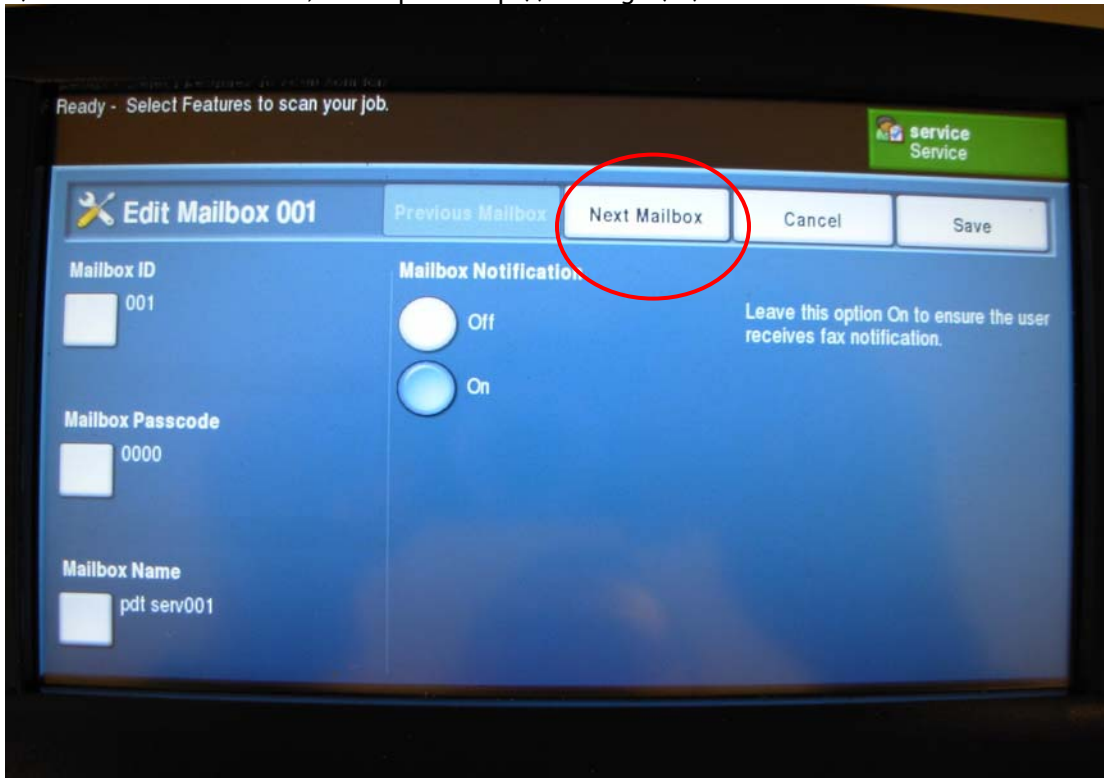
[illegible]

Ready - Select Features to scan your job.

service
Service

Edit Mailbox 001

Previous Mailbox

Next Mailbox

Cancel

Save

Mailbox ID

001

Mailbox Notification

Off

On

Leave this option On to ensure the user receives fax notification.

Mailbox Passcode

0000

Mailbox Name

pdt serv001